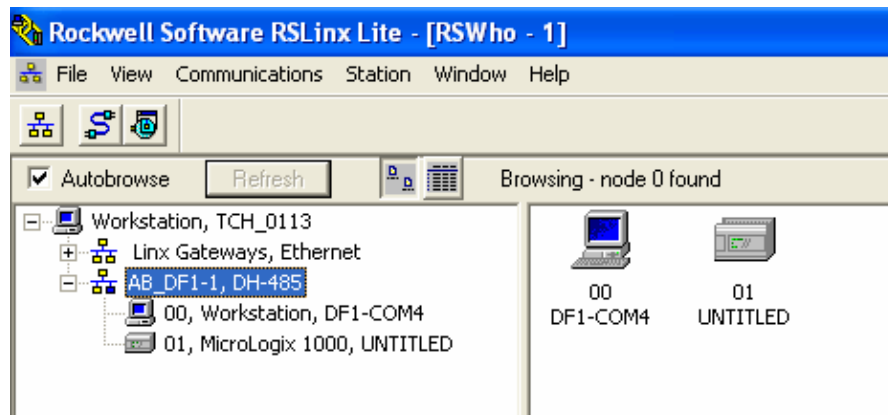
Rockwell Software RSLinx Lite - [RSWho - 1]

File View Communications Station Window Help

Autobrowse Refresh

Browsing - node 0 found

Workstation, TCH_0113
Linx Gateways, Ethernet
AB_DF1-1, DH-485
00, Workstation, DF1-COM4
01, MicroLogix 1000, UNTITLED

00
DF1-COM4

01
UNTITLED